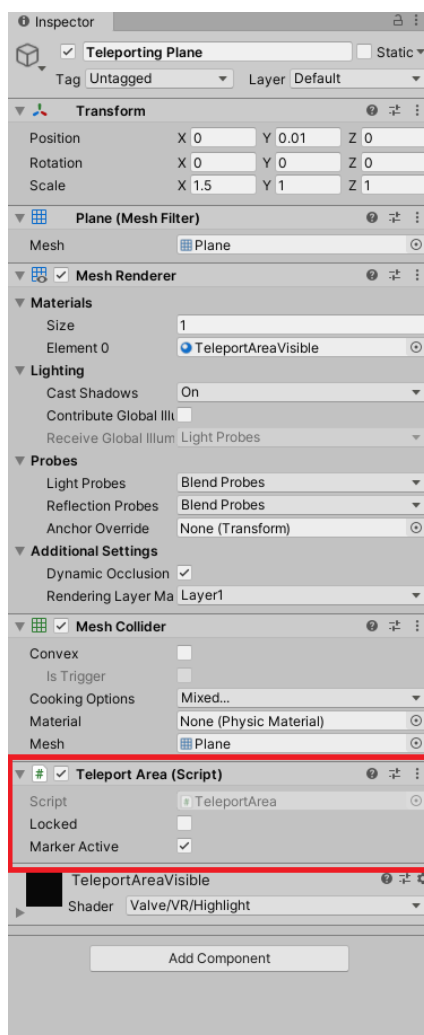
Inspector

Teleporting Plane
Static
Tag Untagged
Layer Default

Transform
Position X 0 Y 0.01 Z 0
Rotation X 0 Y 0 Z 0
Scale X 1.5 Y 1 Z 1

Plane (Mesh Filter)
Mesh Plane

Mesh Renderer
Materials
Size 1
Element 0 TeleportAreaVisible
Lighting
Cast Shadows On
Contribute Global Illu
Receive Global Illum Light Probes
Probes
Light Probes Blend Probes
Reflection Probes Blend Probes
Anchor Override None (Transform)
Additional Settings
Dynamic Occlusion
Rendering Layer Ma Layer1

Mesh Collider
Convex
Is Trigger
Cooking Options Mixed...
Material None (Physic Material)
Mesh Plane

Teleport Area (Script)
Script TeleportArea
Locked
Marker Active

TeleportAreaVisible
Shader Valve/VR/Highlight

Add Component